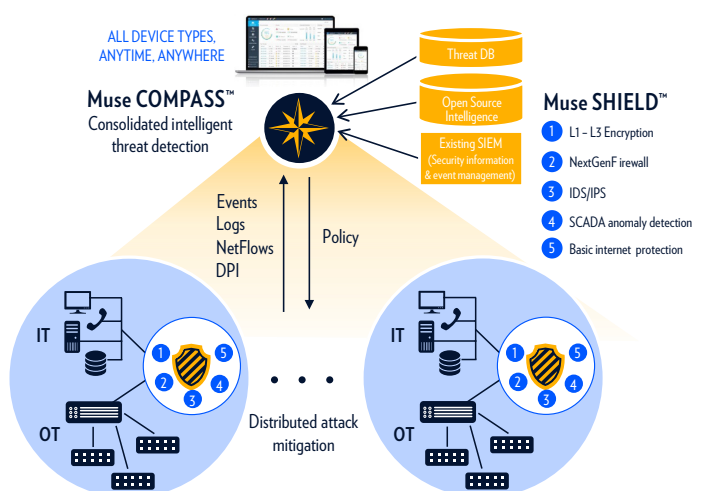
ALL DEVICE TYPES, ANYTIME, ANYWHERE

Muse COMPASS™
Consolidated intelligent threat detection

Threat DB

Open Source Intelligence

Existing SIEM
(Security information & event management)

Muse SHIELD™

1 L1 – L3 Encryption
2 NextGenFirewall
3 IDS/IPS
4 SCADA anomaly detection
5 Basic internet protection

Events
Logs
NetFlows
DPI

Policy

IT

1 2 3 4 5

OT

• • •

Distributed attack mitigation

IT

1 2 3 4 5

OT